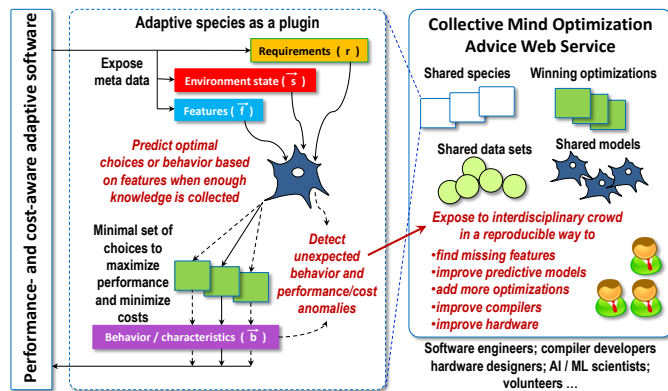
Performance- and cost-aware adaptive software

Adaptive species as a plugin

Expose meta data

Requirements ( $r$ )

Environment state ( $\vec{s}$ )

Features ( $\vec{f}$ )

Predict optimal choices or behavior based on features when enough knowledge is collected

Minimal set of choices to maximize performance and minimize costs

Detect unexpected behavior and performance/cost anomalies

Behavior / characteristics ( $\vec{b}$ )

Collective Mind Optimization Advice Web Service

Shared species

Winning optimizations

Shared data sets

Shared models

Expose to interdisciplinary crowd in a reproducible way to

•find missing features
•improve predictive models
•add more optimizations
•improve compilers
•improve hardware

Software engineers; compiler developers hardware designers; AI / ML scientists; volunteers …